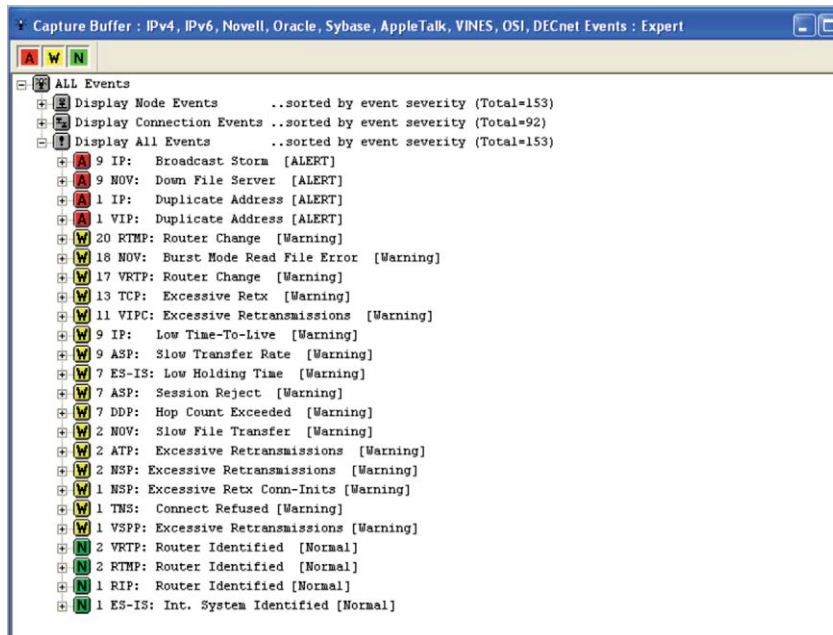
Capture Buffer : IPv4, IPv6, Novell, Oracle, Sybase, AppleTalk, VINES, OSI, DECnet Events : Expert

A W N

ALL Events
Display Node Events ..sorted by event severity (Total=153)
Display Connection Events ..sorted by event severity (Total=92)
Display All Events ..sorted by event severity (Total=153)
A 9 IP: Broadcast Storm [ALERT]
A 9 NOV: Down File Server [ALERT]
A 1 IP: Duplicate Address [ALERT]
A 1 VIP: Duplicate Address [ALERT]
W 20 RTMP: Router Change [Warning]
W 18 NOV: Burst Mode Read File Error [Warning]
W 17 VRTP: Router Change [Warning]
W 13 TCP: Excessive Retx [Warning]
W 11 VIPC: Excessive Retransmissions [Warning]
W 9 IP: Low Time-To-Live [Warning]
W 9 ASP: Slow Transfer Rate [Warning]
W 7 ES-IS: Low Holding Time [Warning]
W 7 ASP: Session Reject [Warning]
W 7 DDP: Hop Count Exceeded [Warning]
W 2 NOV: Slow File Transfer [Warning]
W 2 ATP: Excessive Retransmissions [Warning]
W 2 NSP: Excessive Retransmissions [Warning]
W 1 NSP: Excessive Retx Conn-Inits [Warning]
W 1 TNS: Connect Refused [Warning]
W 1 VSPP: Excessive Retransmissions [Warning]
N 2 VRTP: Router Identified [Normal]
N 2 RTMP: Router Identified [Normal]
N 1 RIP: Router Identified [Normal]
N 1 ES-IS: Int. System Identified [Normal]